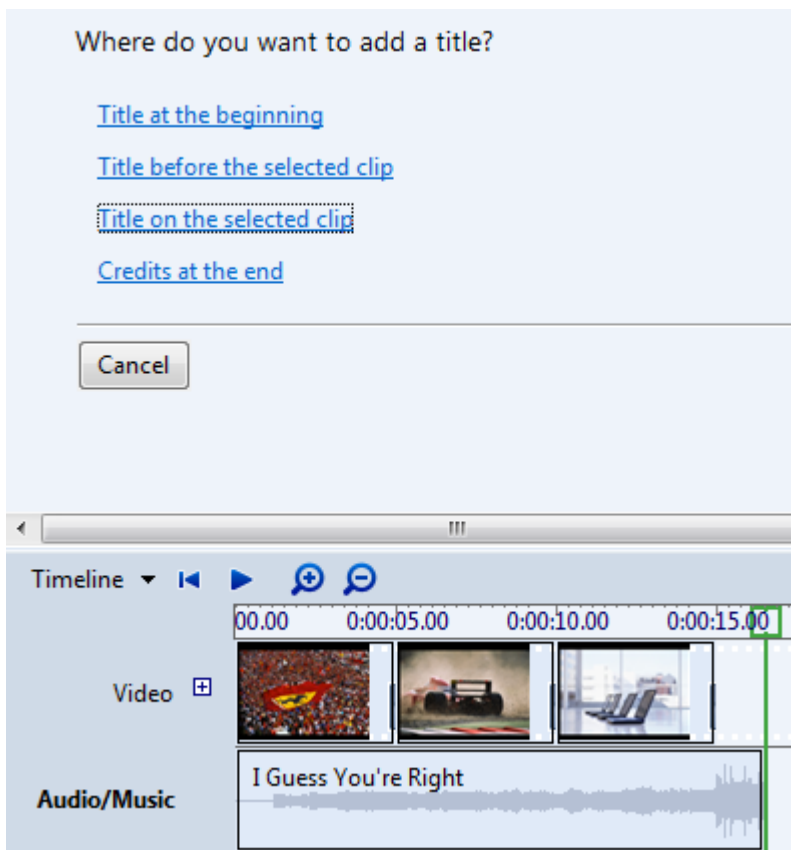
Where do you want to add a title?

Title at the beginning

Title before the selected clip

Title on the selected clip

Credits at the end

Cancel

Timeline

00.00 0:00:05.00 0:00:10.00 0:00:15.00

Video

Audio/Music

I Guess You're Right